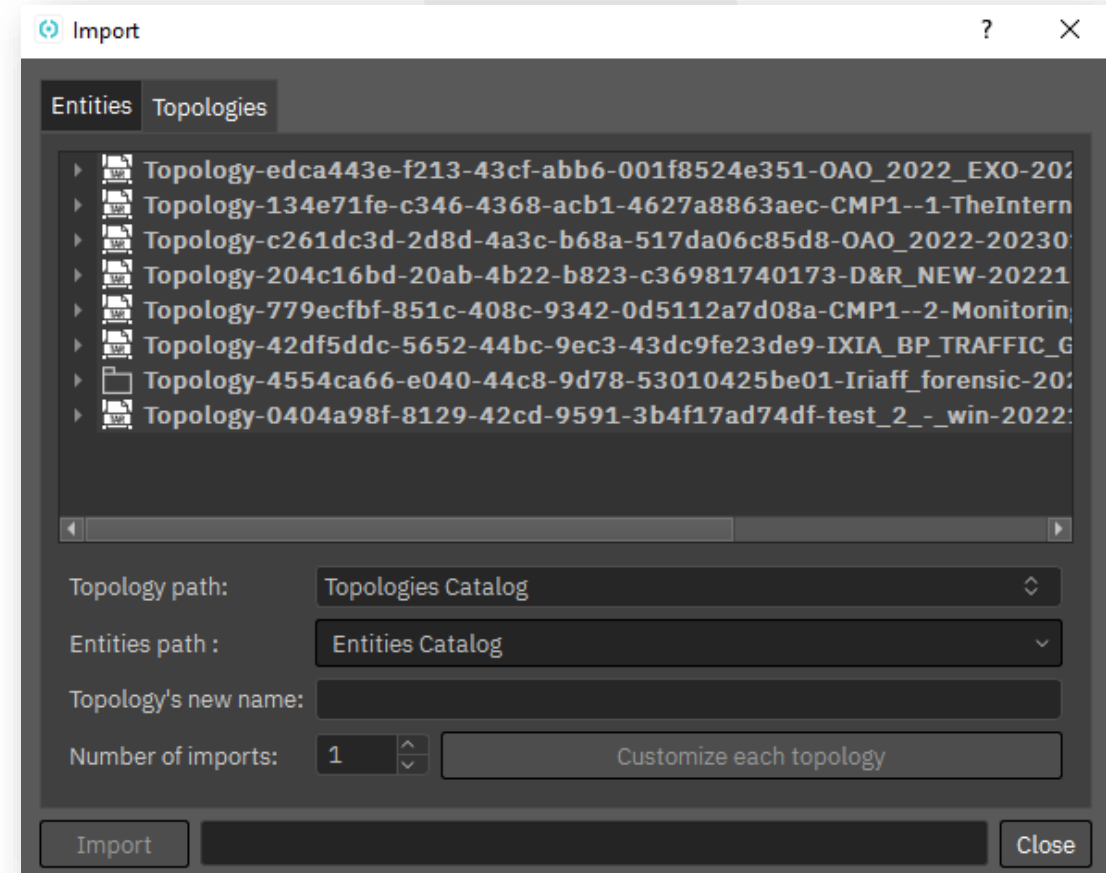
Import

?

Entities Topologies

Topology-edca443e-f213-43cf-abb6-001f8524e351-OAO_2022_EXO-202
Topology-134e71fe-c346-4368-acb1-4627a8863aec-CMP1--1-TheIntern
Topology-c261dc3d-2d8d-4a3c-b68a-517da06c85d8-OAO_2022-20230
Topology-204c16bd-20ab-4b22-b823-c36981740173-D&R_NEW-20221
Topology-779ecfbf-851c-408c-9342-0d5112a7d08a-CMP1--2-Monitorin
Topology-42df5ddc-5652-44bc-9ec3-43dc9fe23de9-IXIA_BP_TRAFFIC_G
Topology-4554ca66-e040-44c8-9d78-53010425be01-Iriaff_forensic-202
Topology-0404a98f-8129-42cd-9591-3b4f17ad74df-test_2_-_win-2022

Topology path: Topologies Catalog

Entities path : Entities Catalog

Topology's new name:

Number of imports: 1 Customize each topology

Import Close